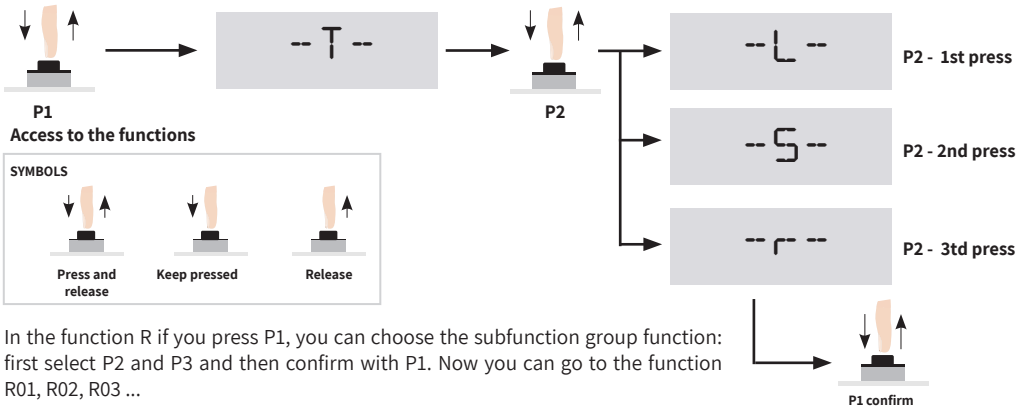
--T--

P1
Access to the functions

P2

--L--
P2 - 1st press

--S--
P2 - 2nd press

--r--
P2 - 3td press

SYMBOLS
Press and release
Keep pressed
Release

In the function R if you press P1, you can choose the subfunction group function: first select P2 and P3 and then confirm with P1. Now you can go to the function R01, R02, R03 ...

P1 confirm